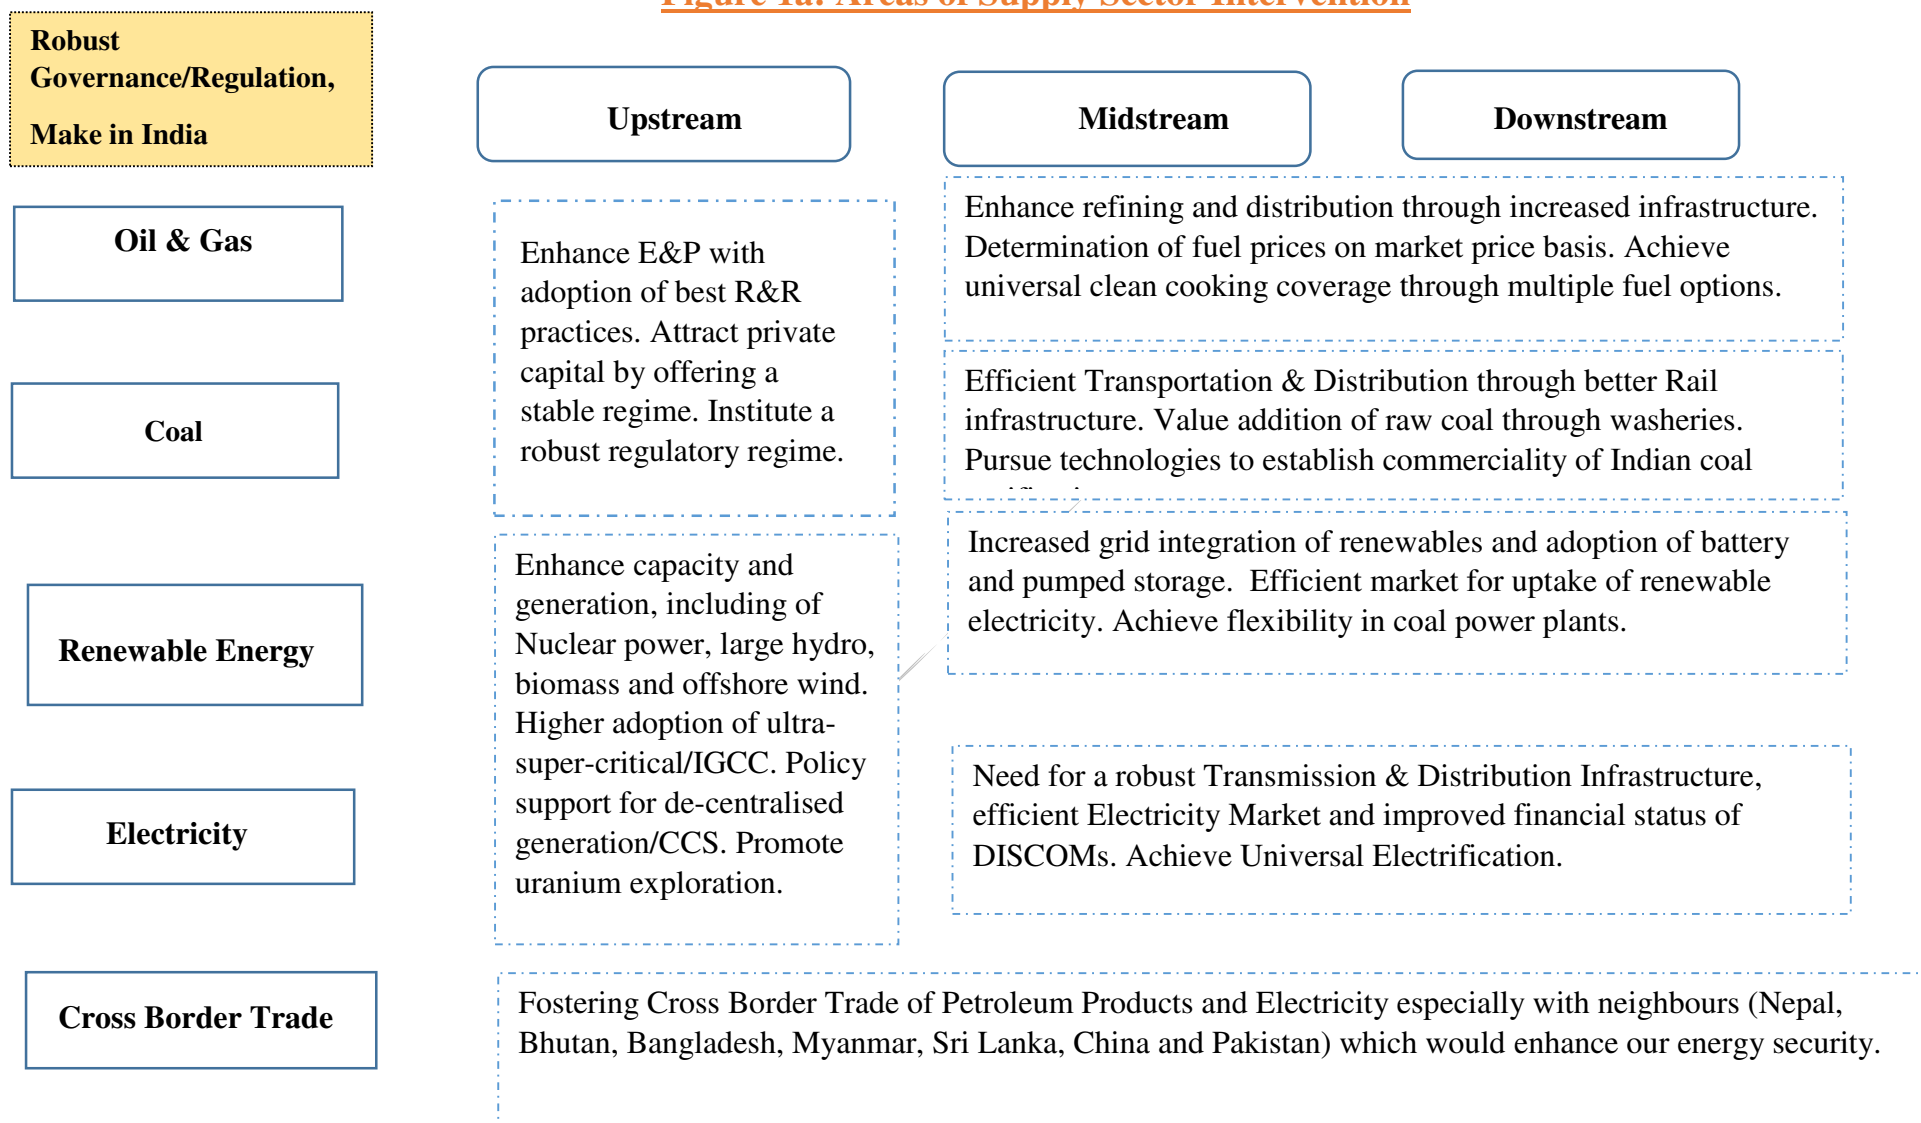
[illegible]

Robust Governance/Regulation,

Make in India

Upstream

Midstream

Downstream

Oil & Gas

Enhance E&P with adoption of best R&R practices. Attract private capital by offering a stable regime. Institute a robust regulatory regime.

Enhance refining and distribution through increased infrastructure. Determination of fuel prices on market price basis. Achieve universal clean cooking coverage through multiple fuel options.

Coal

Efficient Transportation & Distribution through better Rail infrastructure. Value addition of raw coal through washeries. Pursue technologies to establish commerciality of Indian coal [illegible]

Renewable Energy

Enhance capacity and generation, including of Nuclear power, large hydro, biomass and offshore wind. Higher adoption of ultra-super-critical/IGCC. Policy support for de-centralised generation/CCS. Promote uranium exploration.

Increased grid integration of renewables and adoption of battery and pumped storage. Efficient market for uptake of renewable electricity. Achieve flexibility in coal power plants.

Electricity

Need for a robust Transmission & Distribution Infrastructure, efficient Electricity Market and improved financial status of DISCOMs. Achieve Universal Electrification.

Cross Border Trade

Fostering Cross Border Trade of Petroleum Products and Electricity especially with neighbours (Nepal, Bhutan, Bangladesh, Myanmar, Sri Lanka, China and Pakistan) which would enhance our energy security.